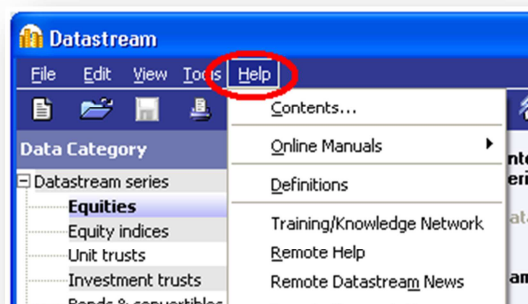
Datastream

File Edit View Too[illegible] Help

Contents...

Online Manuals

Definitions

Training/Knowledge Network

Remote Help

Remote Datastream News

Data Category

Datastream series

Equities

Equity indices

Unit trusts

Investment trusts

Bonds & convertibles